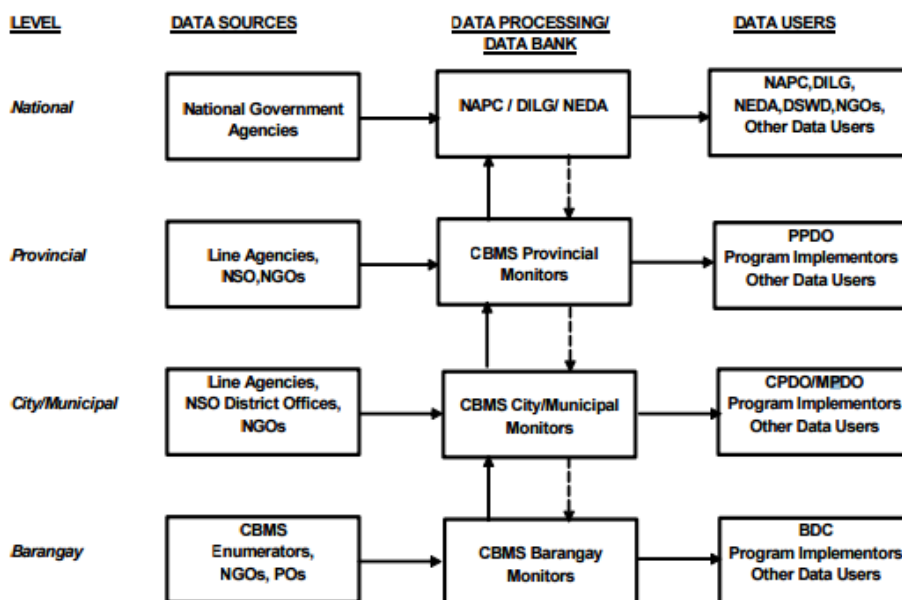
| LEVEL | DATA SOURCES | DATA PROCESSING/ DATA BANK | DATA USERS |
|---|---|---|---|
| National | National Government Agencies | NAPC / DILG/ NEDA | NAPC,DILG, NEDA,DSWD,NGOs, Other Data Users |
| Provincial | Line Agencies, NSO,NGOs | CBMS Provincial Monitors | PPDO Program Implementors Other Data Users |
| City/Municipal | Line Agencies, NSO District Offices, NGOs | CBMS City/Municipal Monitors | CPDO/MPDO Program Implementors Other Data Users |
| Barangay | CBMS Enumerators, NGOs, POs | CBMS Barangay Monitors | BDC Program Implementors Other Data Users |